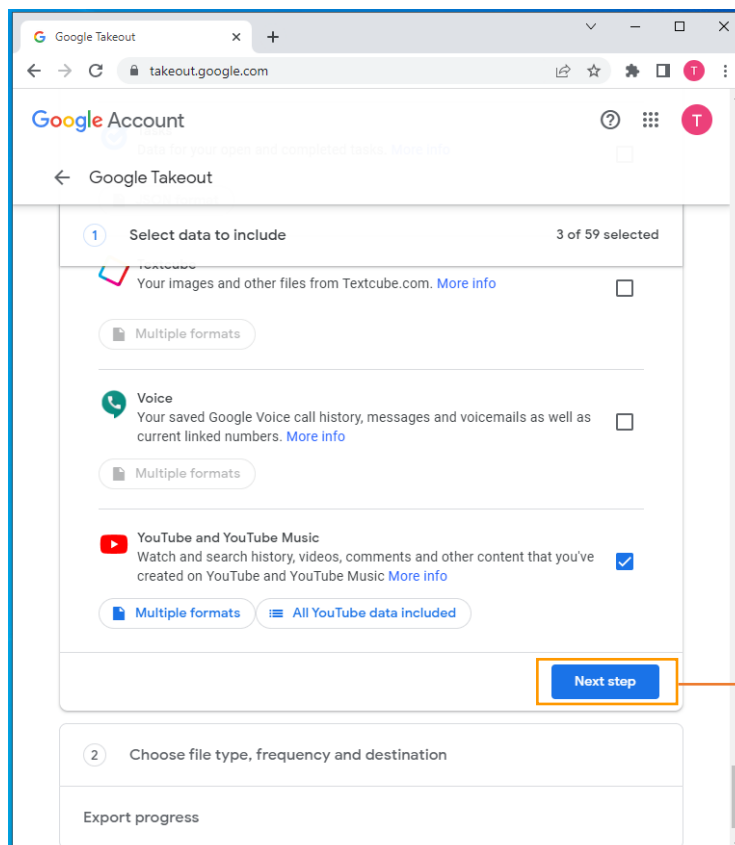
Google Takeout

takeout.google.com

T

Google Account

T

Data for your open and completed tasks. More info

Google Takeout

1 Select data to include

3 of 59 selected

Textcube
Your images and other files from Textcube.com. More info

Multiple formats

Voice
Your saved Google Voice call history, messages and voicemails as well as current linked numbers. More info

Multiple formats

YouTube and YouTube Music
Watch and search history, videos, comments and other content that you've created on YouTube and YouTube Music More info

Multiple formats

All YouTube data included

Next step

2 Choose file type, frequency and destination

Export progress